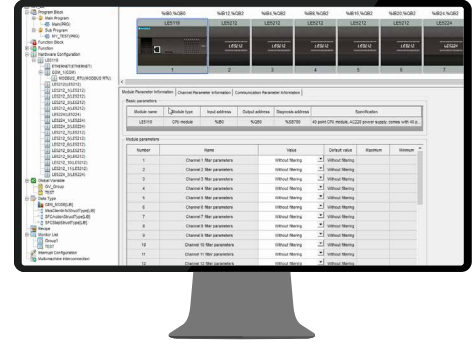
Program Block
Main Program
Sub Program
Function Block
Function
Hardware Configuration
LE5118
Global Variable
Data Types
Recipe
Monitor List
Interrupt Configuration
Multi-machine interconnection

%IB0.%QB0
LE5118
%IB2.%QB2
LE5212
%IB4.%QB4
LE5212
%IB6.%QB6
LE5212
%IB8.%QB8
LE5212
%IB10.%QB10
LE5212
%IB20.%QB20
LE5212
%IB24.%QB24
LE5212

1 2 3 4 5 6 7

Module Parameter Information | Channel Parameter Information | Communication Parameter Information

Basic parameters

| Module name | Module type | Input address | Output address | Diagnosis address | Specification |
|---|---|---|---|---|---|
| LE5118 | CPU module | %IB0 | %QB0 | %IB8780 | 40 point CPU module, AC220 power supply, comes with 40 p... |

Module parameters

| Number | Name | Value | Default value | Maximum | Minimum |
|---|---|---|---|---|---|
| 1 | Channel 1 filter parameters | Without filtering | Without filtering | | |
| 2 | Channel 2 filter parameters | Without filtering | Without filtering | | |
| 3 | Channel 3 filter parameters | Without filtering | Without filtering | | |
| 4 | Channel 4 filter parameters | Without filtering | Without filtering | | |
| 5 | Channel 5 filter parameters | Without filtering | Without filtering | | |
| 6 | Channel 6 filter parameters | Without filtering | Without filtering | | |
| 7 | Channel 7 filter parameters | Without filtering | Without filtering | | |
| 8 | Channel 8 filter parameters | Without filtering | Without filtering | | |
| 9 | Channel 9 filter parameters | Without filtering | Without filtering | | |
| 10 | Channel 10 filter parameters | Without filtering | Without filtering | | |
| 11 | Channel 11 filter parameters | Without filtering | Without filtering | | |
| 12 | Channel 12 filter parameters | Without filtering | Without filtering | | |